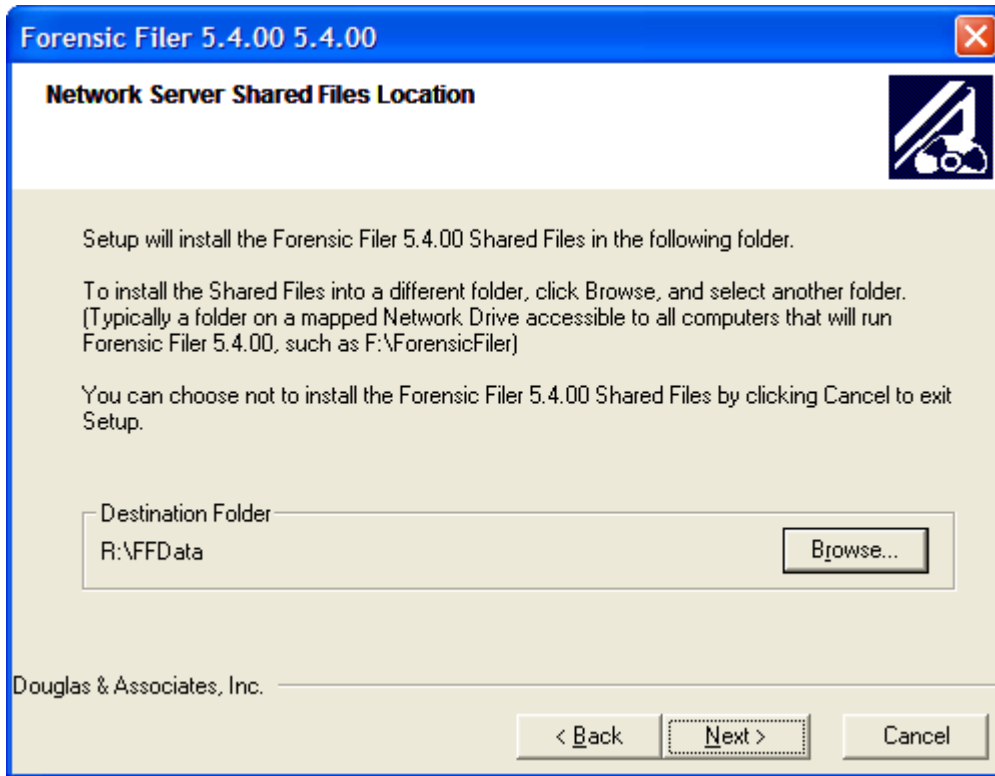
Forensic Filer 5.4.00 5.4.00

Network Server Shared Files Location

Setup will install the Forensic Filer 5.4.00 Shared Files in the following folder.

To install the Shared Files into a different folder, click Browse, and select another folder. (Typically a folder on a mapped Network Drive accessible to all computers that will run Forensic Filer 5.4.00, such as F:\ForensicFiler)

You can choose not to install the Forensic Filer 5.4.00 Shared Files by clicking Cancel to exit Setup.

Destination Folder

R:\FFData

Browse...

Douglas & Associates, Inc.

< Back

Next >

Cancel